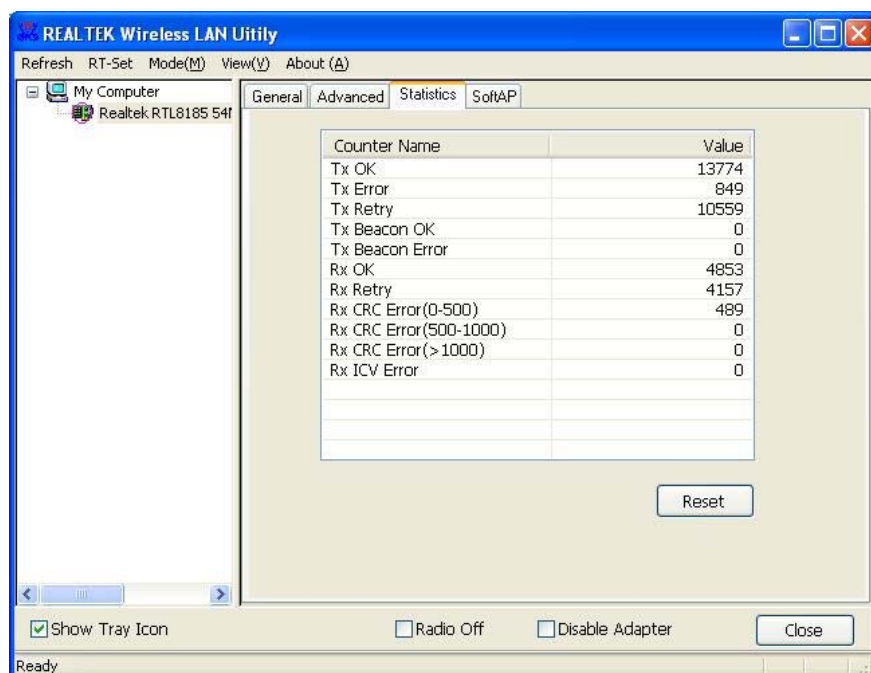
REALTEK Wireless LAN Uitily

Refresh RT-Set Mode(M) View(V) About (A)

My Computer
Realtek RTL8185 54f

General Advanced Statistics SoftAP

| Counter Name | Value |
|---|---|
| Tx OK | 13774 |
| Tx Error | 849 |
| Tx Retry | 10559 |
| Tx Beacon OK | 0 |
| Tx Beacon Error | 0 |
| Rx OK | 4853 |
| Rx Retry | 4157 |
| Rx CRC Error(0-500) | 489 |
| Rx CRC Error(500-1000) | 0 |
| Rx CRC Error(>1000) | 0 |
| Rx ICV Error | 0 |

Reset

Show Tray Icon Radio Off Disable Adapter Close

Ready